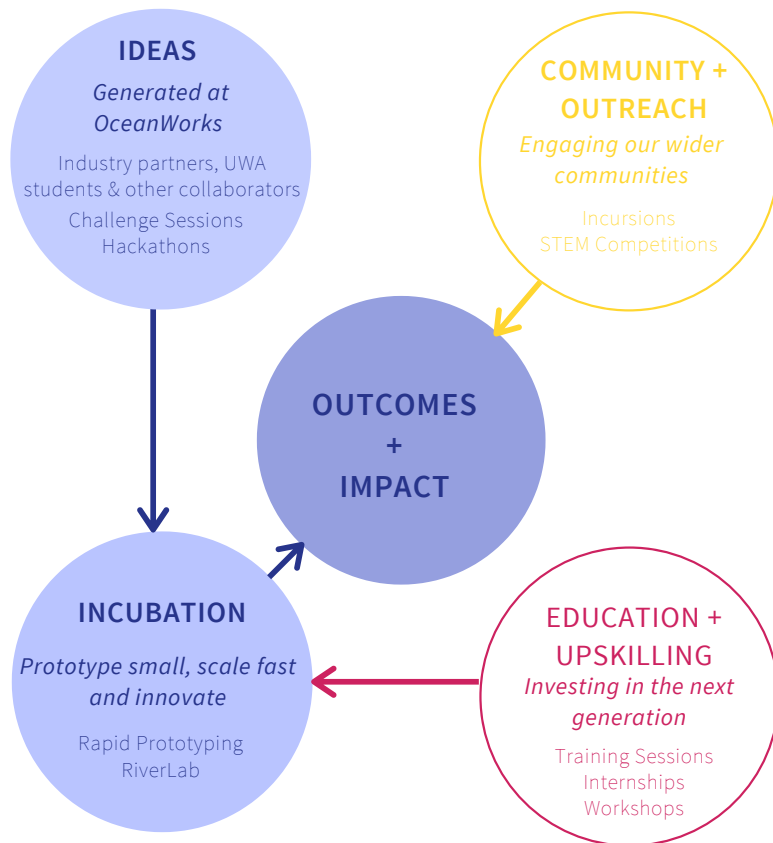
IDEAS
Generated at OceanWorks
Industry partners, UWA students & other collaborators
Challenge Sessions
Hackathons

COMMUNITY + OUTREACH
Engaging our wider communities
Incursions
STEM Competitions

OUTCOMES
+
IMPACT

INCUBATION
Prototype small, scale fast and innovate
Rapid Prototyping
RiverLab

EDUCATION + UPSKILLING
Investing in the next generation
Training Sessions
Internships
Workshops